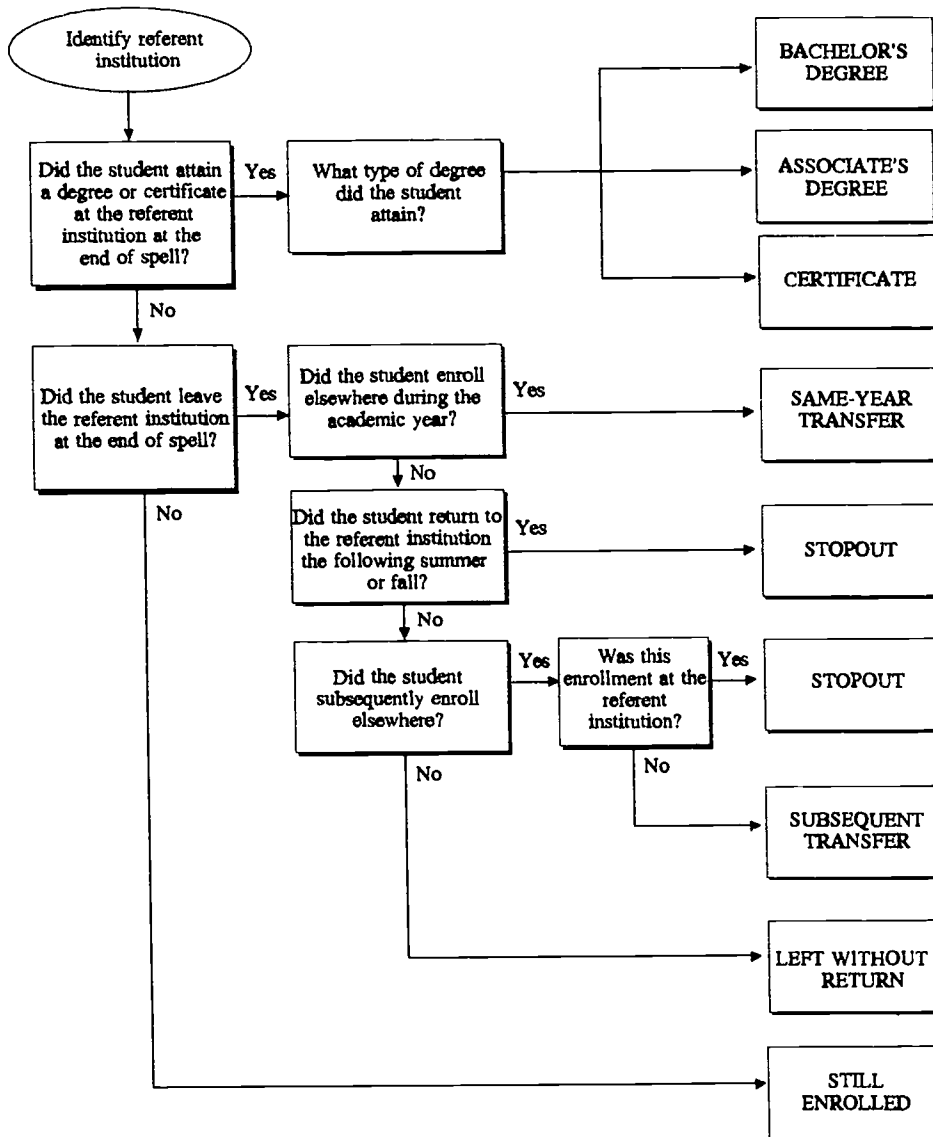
Identify referent institution

Did the student attain a degree or certificate at the referent institution at the end of spell?

Yes

What type of degree did the student attain?

BACHELOR'S DEGREE

ASSOCIATE'S DEGREE

CERTIFICATE

No

Did the student leave the referent institution at the end of spell?

Yes

Did the student enroll elsewhere during the academic year?

Yes

SAME-YEAR TRANSFER

No

No

Did the student return to the referent institution the following summer or fall?

Yes

STOPOUT

No

Did the student subsequently enroll elsewhere?

Yes

Was this enrollment at the referent institution?

Yes

STOPOUT

No

No

SUBSEQUENT TRANSFER

LEFT WITHOUT RETURN

STILL ENROLLED